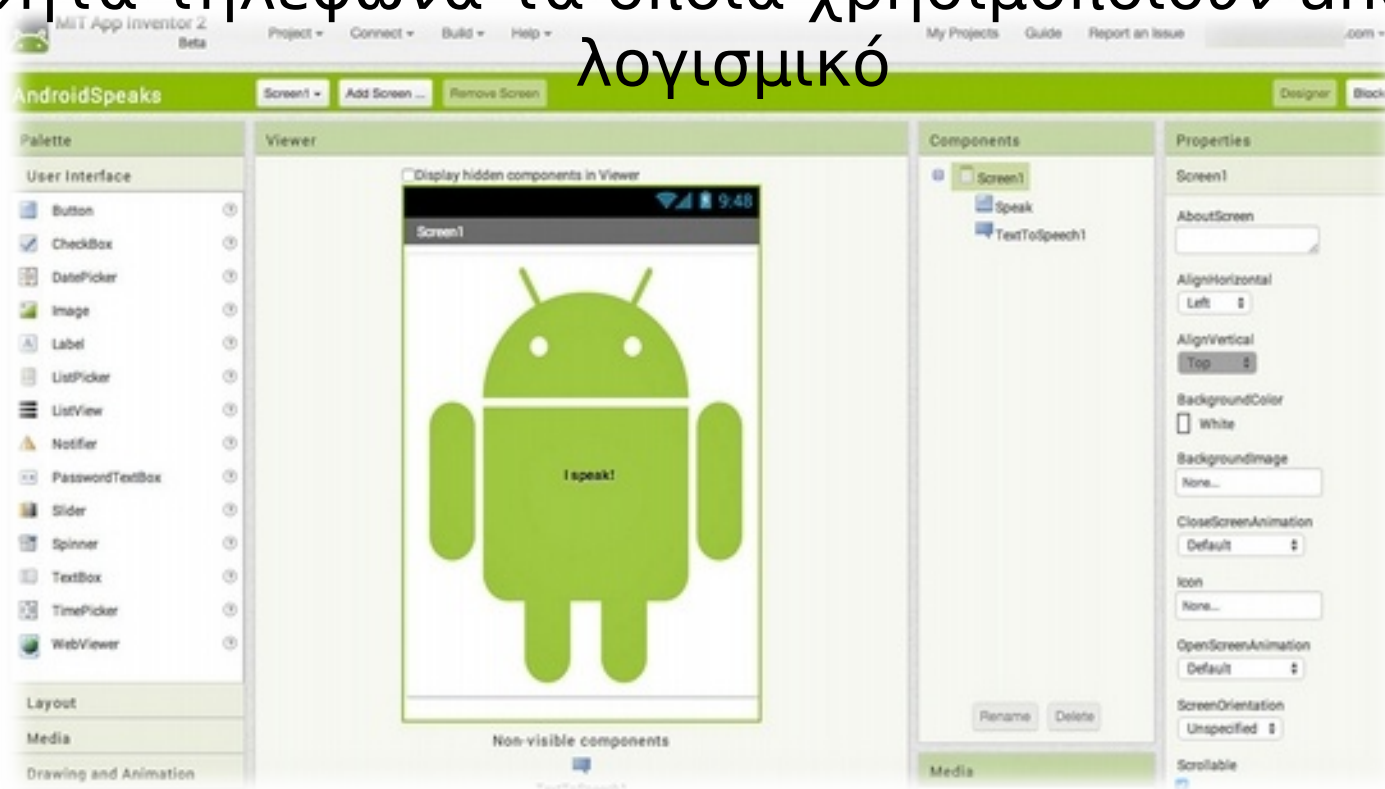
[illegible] τηλέφωνα τα οποία χρησιμοποιούν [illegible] λογισμικό

MIT App Inventor 2 Beta

Project ▾ Connect ▾ Build ▾ Help ▾

My Projects Guide Report an Issue

AndroidSpeaks

Screen1 ▾ Add Screen ... Remove Screen

Designer Blocks

Palette

User Interface

Button
CheckBox
DatePicker
Image
Label
ListPicker
ListView
Notifier
PasswordTextBox
Slider
Spinner
TextBox
TimePicker
WebViewer

Layout
Media
Drawing and Animation

Viewer

Display hidden components in Viewer

9:48

Screen1

I speak!

Non-visible components

Components

Screen1
Speak
TextToSpeech1

Rename Delete

Media

Properties

Screen1

AboutScreen

AlignHorizontal
Left

AlignVertical
Top

BackgroundColor
White

BackgroundImage
None...

CloseScreenAnimation
Default

Icon
None...

OpenScreenAnimation
Default

ScreenOrientation
Unspecified

Scrollable